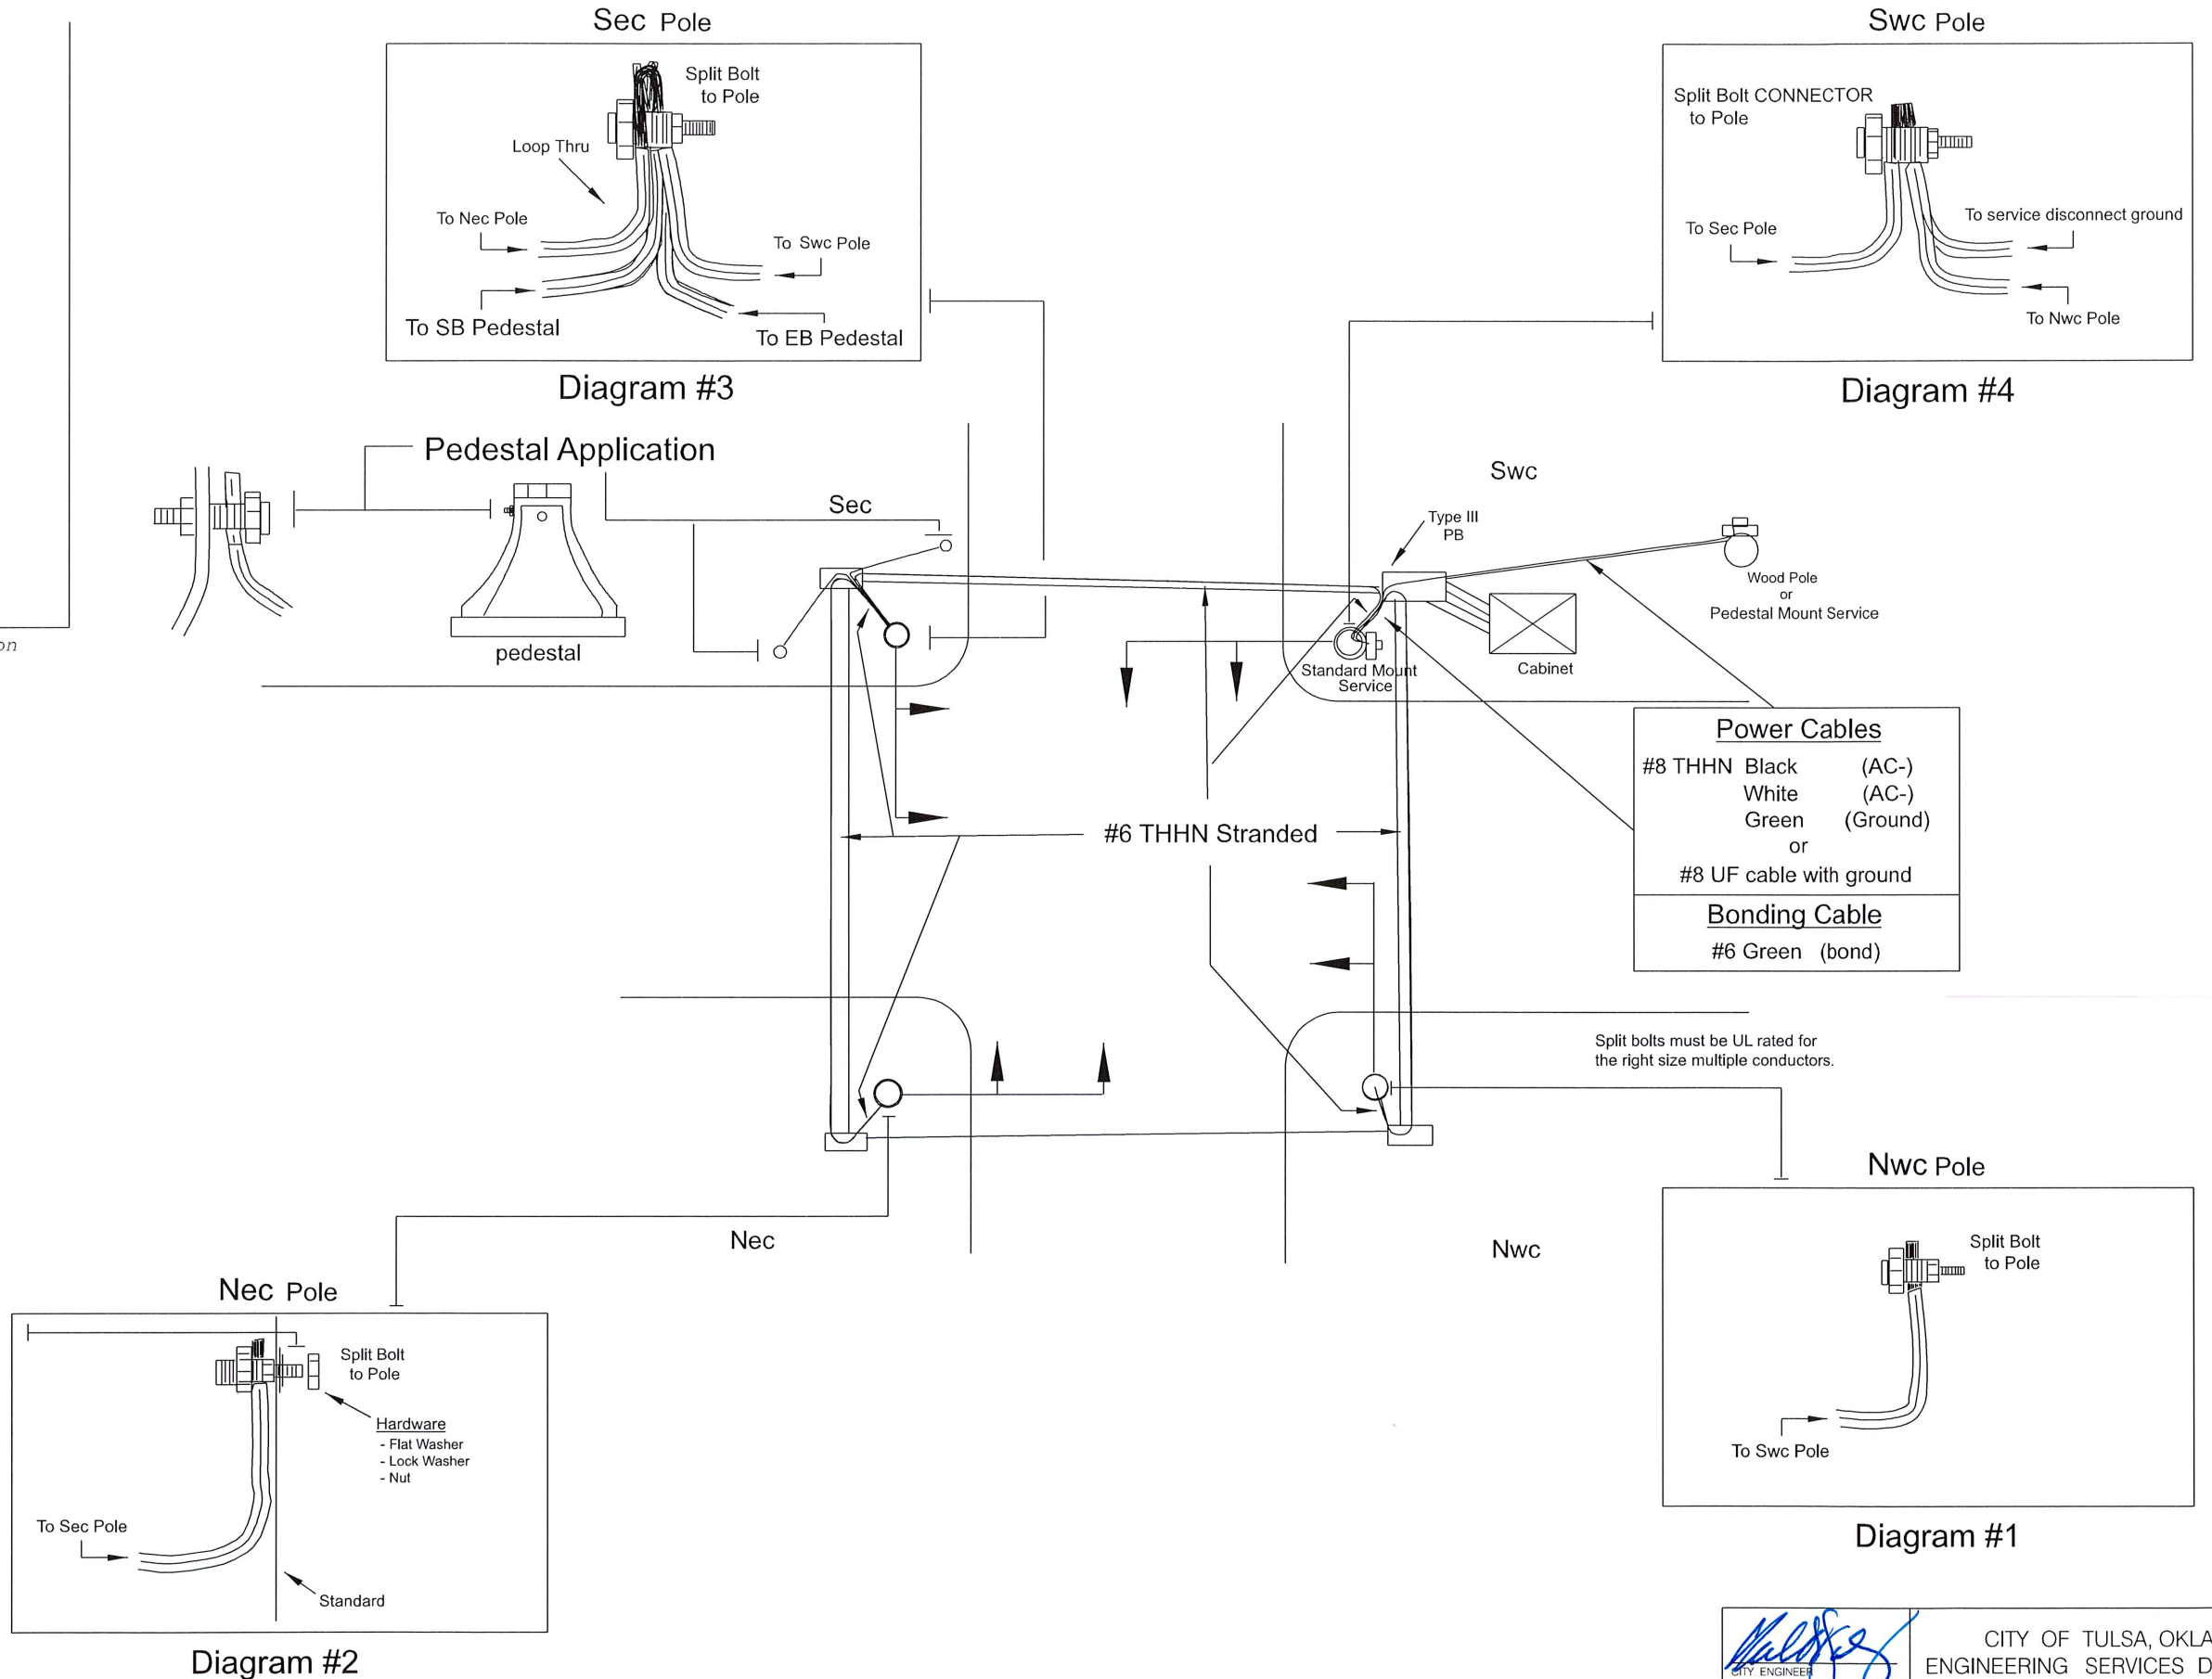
Sec Pole

Split Bolt to Pole

Loop Thru

To Nec Pole

To Swc Pole

To SB Pedestal

To EB Pedestal

Diagram #3

Swc Pole

Split Bolt CONNECTOR to Pole

To Sec Pole

To service disconnect ground

To Nwc Pole

Diagram #4

on

Pedestal Application

pedestal

Sec

Swc

Type III PB

Wood Pole or Pedestal Mount Service

Standard Mount Service

Cabinet

Power Cables

| #8 THHN | Black | (AC-) |
|---|---|---|
| | White | (AC-) |
| | Green | (Ground) |

or

#8 UF cable with ground

Bonding Cable

#6 Green (bond)

#6 THHN Stranded

Split bolts must be UL rated for the right size multiple conductors.

Nec

Nwc

Nwc Pole

Split Bolt to Pole

To Swc Pole

Diagram #1

Nec Pole

Split Bolt to Pole

Hardware
- Flat Washer
- Lock Washer
- Nut

To Sec Pole

Standard

Diagram #2

CITY ENGINEER

CITY OF TULSA, OKLA

ENGINEERING SERVICES D